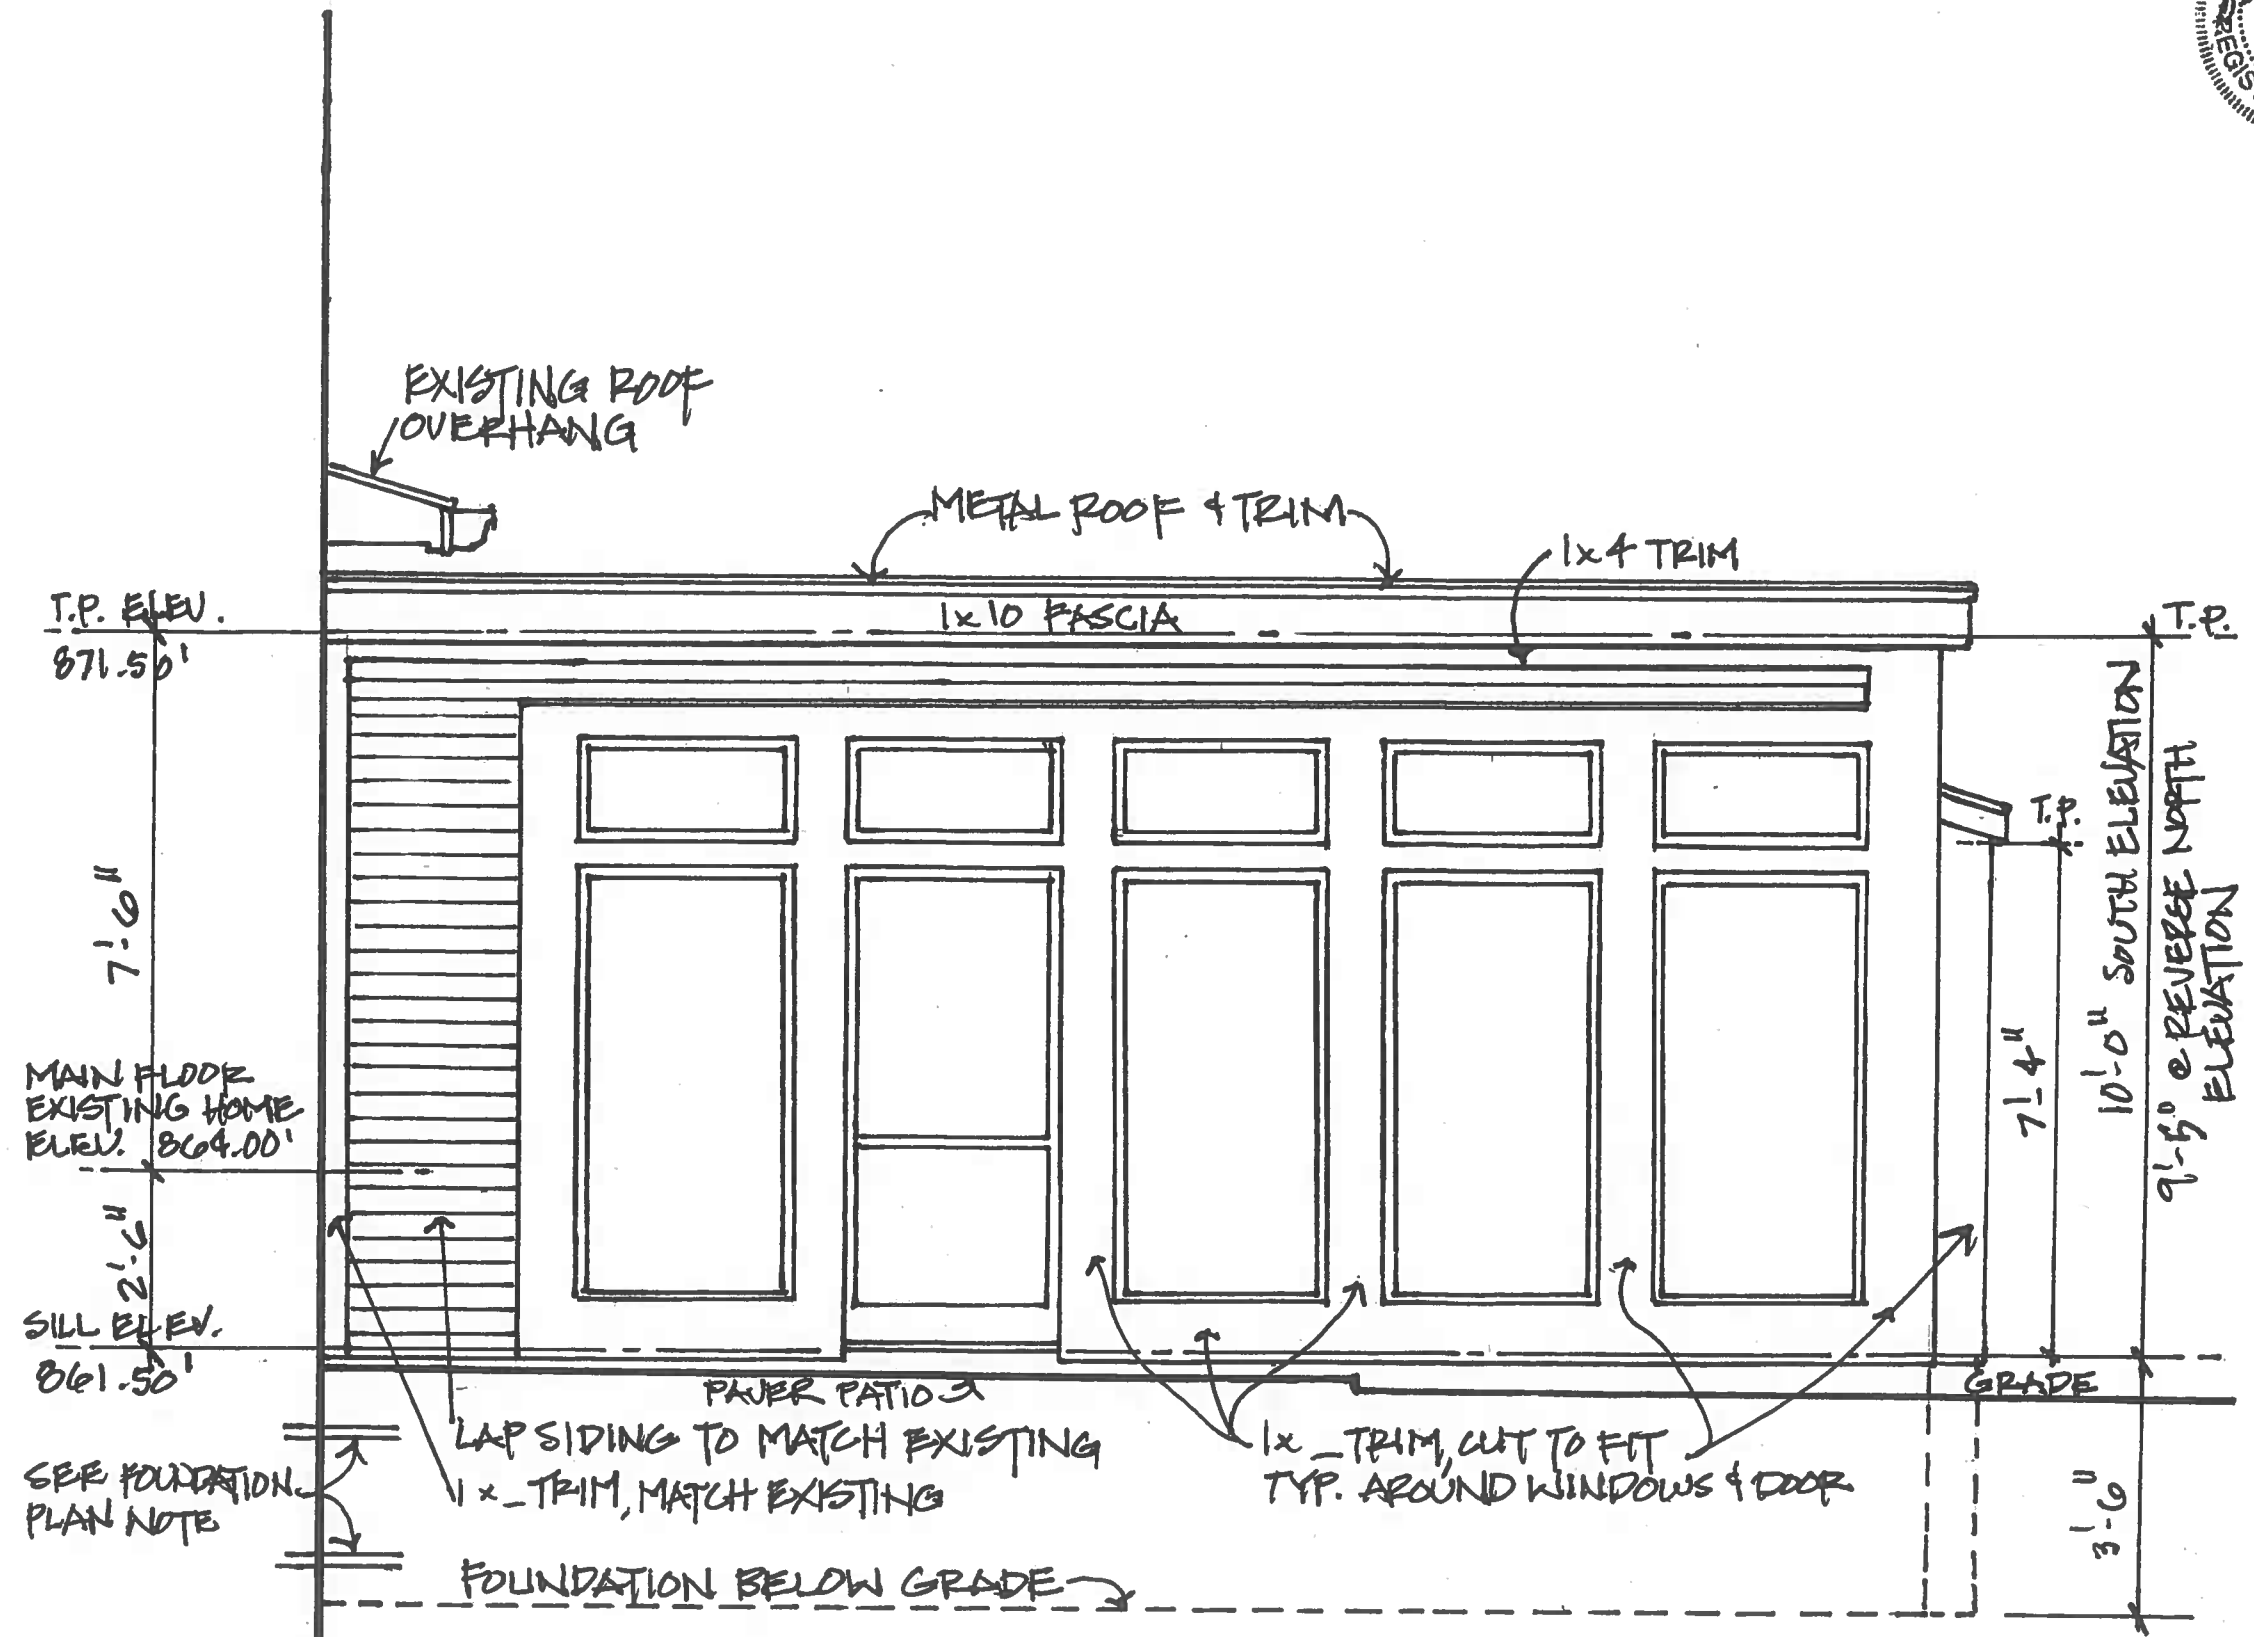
REGIS

EXISTING ROOF OVERHANG

METAL ROOF & TRIM

1x4 TRIM

T.P. ELEV.
871.50'

1x10 FASCIA

T.P.

T.P.

7'-6"

SOUTH ELEVATION

9'-5" @ REVERSE NORTH ELEVATION

10'-0"

7'-4"

MAIN FLOOR EXISTING HOME ELEV. 864.00'

2'-6"

SILL ELEV.
861.50'

PAVER PATIO

GRADE

LAP SIDING TO MATCH EXISTING

1x_TRIM, MATCH EXISTING

1x_TRIM, CUT TO FIT TYP. AROUND WINDOWS & DOOR

SEE FOUNDATION PLAN NOTE

3'-6"

FOUNDATION BELOW GRADE